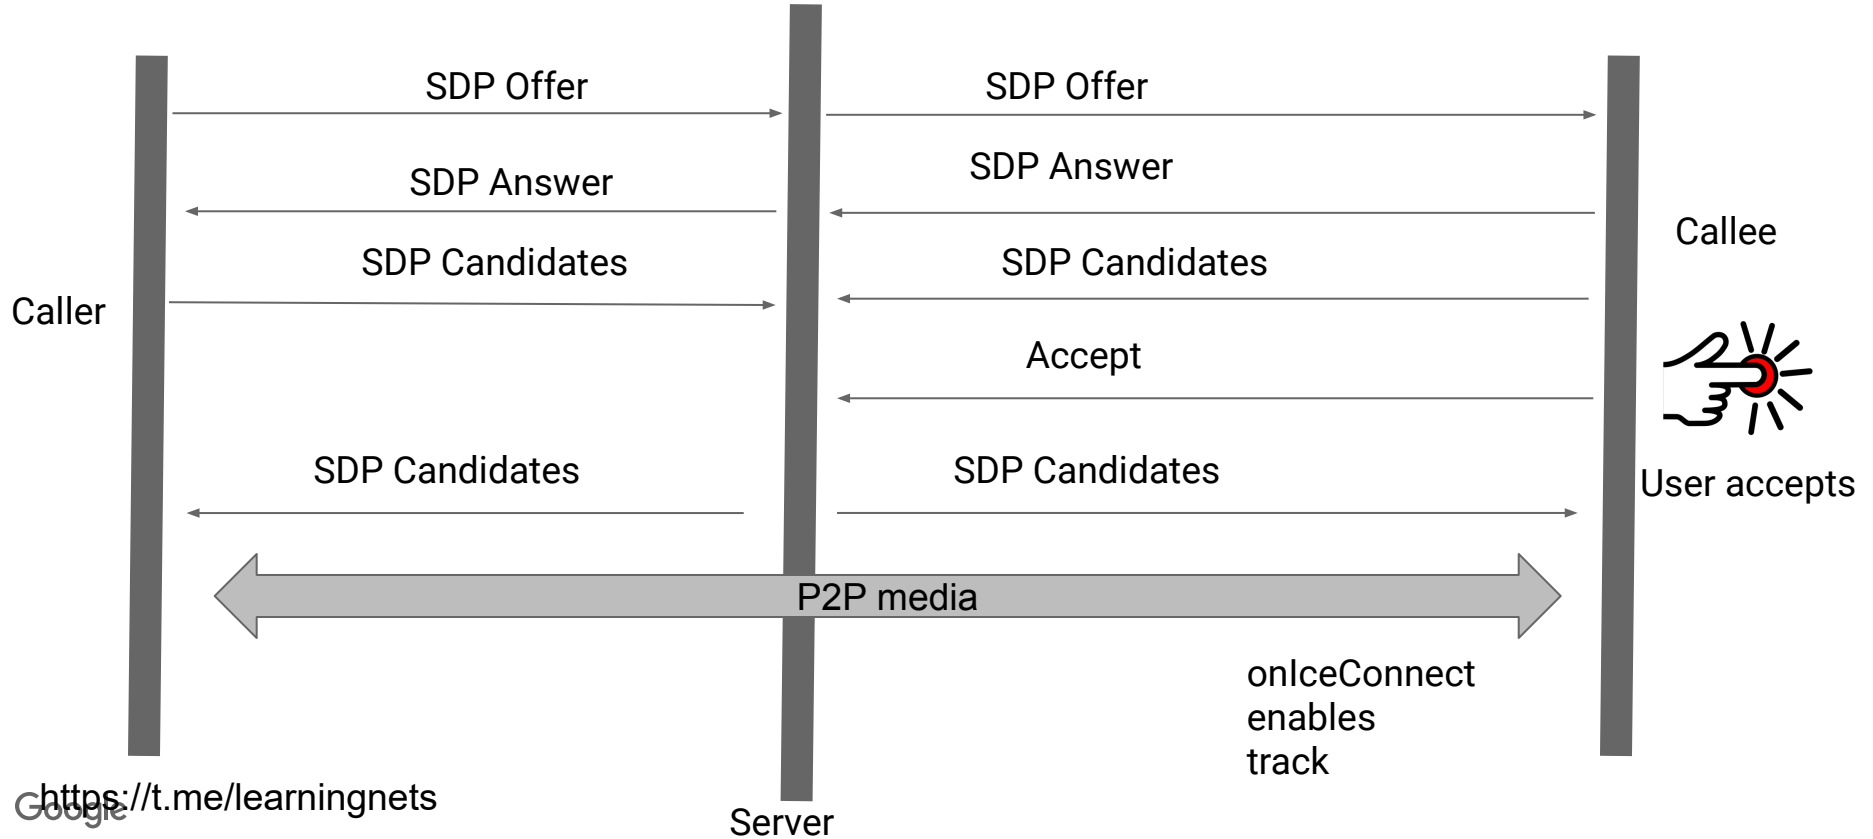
SDP Offer

SDP Offer

SDP Answer

SDP Answer

Callee

SDP Candidates

SDP Candidates

Caller

Accept

SDP Candidates

SDP Candidates

User accepts

P2P media

onIceConnect enables track

Google

https://t.me/learningnets

Server